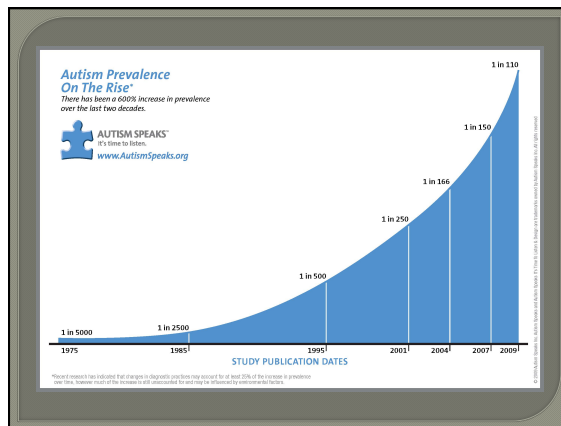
Autism Prevalence On The Rise*

There has been a 600% increase in prevalence over the last two decades.

AUTISM SPEAKS™

It's time to listen.

www.AutismSpeaks.org

1 in 5000

1 in 2500

1 in 500

1 in 250

1 in 166

1 in 150

1 in 110

1975

1985

1995

2001

2004

2007

2009

STUDY PUBLICATION DATES

*Recent research has indicated that changes in diagnostic practices may account for at least 25% of the increase in prevalence over time, however much of the increase is still unaccounted for and may be influenced by environmental factors.

© 2009 Autism Speaks Inc. Autism Speaks and Autism Speaks It's Time to Listen & Design are trademarks owned by Autism Speaks Inc. All rights reserved.